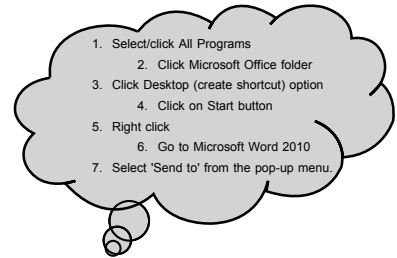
1. Select/click All Programs
2. Click Microsoft Office folder
3. Click Desktop (create shortcut) option
4. Click on Start button
5. Right click
6. Go to Microsoft Word 2010
7. Select 'Send to' from the pop-up menu.